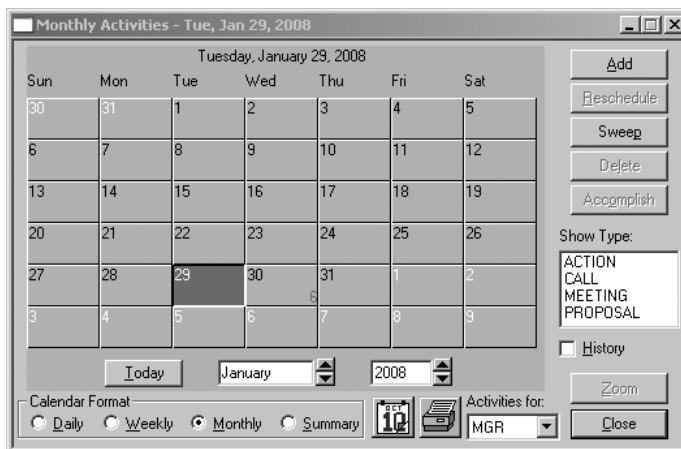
Monthly Activities - Tue, Jan 29, 2008

Tuesday, January 29, 2008

| Sun | Mon | Tue | Wed | Thu | Fri | Sat |
|---|---|---|---|---|---|---|
| 30 | 31 | 1 | 2 | 3 | 4 | 5 |
| 6 | 7 | 8 | 9 | 10 | 11 | 12 |
| 13 | 14 | 15 | 16 | 17 | 18 | 19 |
| 20 | 21 | 22 | 23 | 24 | 25 | 26 |
| 27 | 28 | 29 | 30 | 31 6 | 1 | 2 |
| 3 | 4 | 5 | 6 | 7 | 8 | 9 |

Today January 2008

Calendar Format
Daily Weekly Monthly Summary

OCT 10

Activities for:
MGR

Add
Reschedule
Sweep
Delete
Accomplish

Show Type:
ACTION
CALL
MEETING
PROPOSAL

History

Zoom
Close